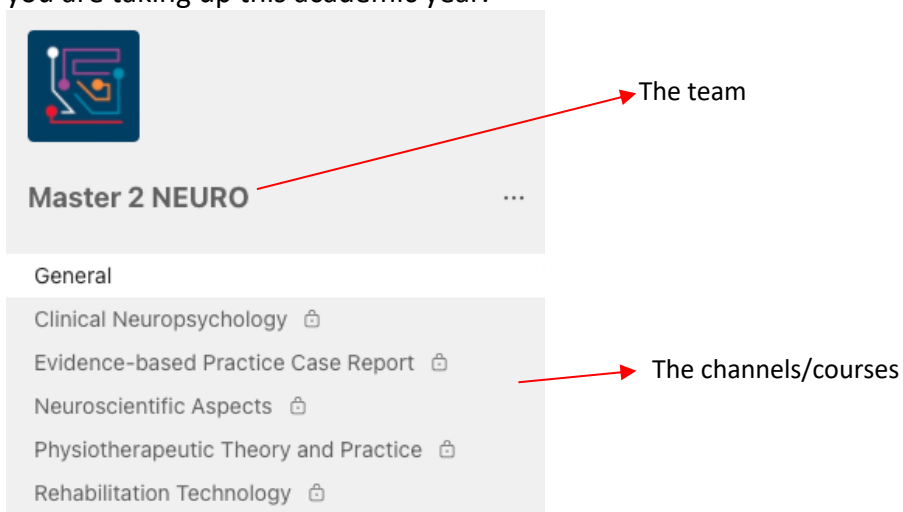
you are taking up this academic year.

The team

Master 2 NEURO

...

General

Clinical Neuropsychology

Evidence-based Practice Case Report

The channels/courses

Neuroscientific Aspects

Physiotherapeutic Theory and Practice

Rehabilitation Technology